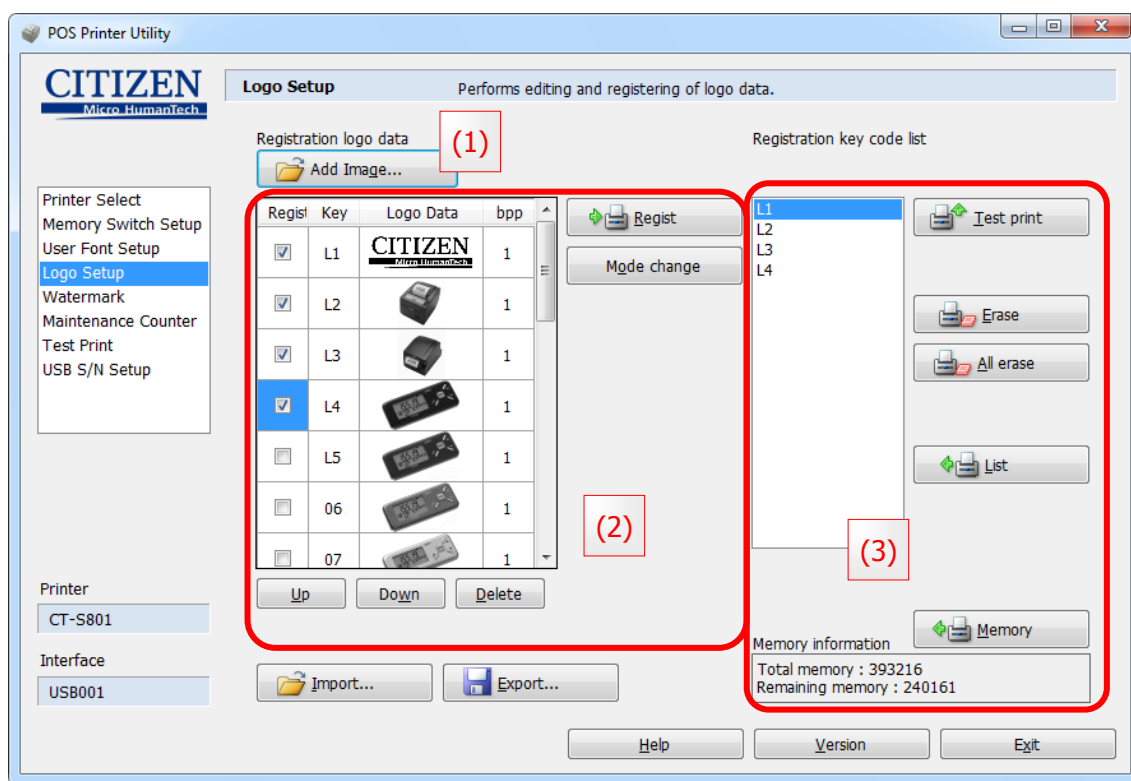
POS Printer Utility

CITIZEN
Micro HumanTech

Logo Setup
Performs editing and registering of logo data.

Printer Select
Memory Switch Setup
User Font Setup
Logo Setup
Watermark
Maintenance Counter
Test Print
USB S/N Setup

Registration logo data
(1)
Add Image...

| Regist | Key | Logo Data | bpp |
|---|---|---|---|
| ☑ | L1 | CITIZEN Micro HumanTech | 1 |
| ☑ | L2 | | 1 |
| ☑ | L3 | | 1 |
| ☑ | L4 | | 1 |
| ☐ | L5 | | 1 |
| ☐ | 06 | | 1 |
| ☐ | 07 | | 1 |

Regist
Mode change
(2)
Up
Down
Delete

Registration key code list
L1
L2
L3
L4
(3)
Test print
Erase
All erase
List
Memory
Memory information
Total memory : 393216
Remaining memory : 240161

Printer
CT-S801
Interface
USB001

Import...
Export...

Help
Version
Exit